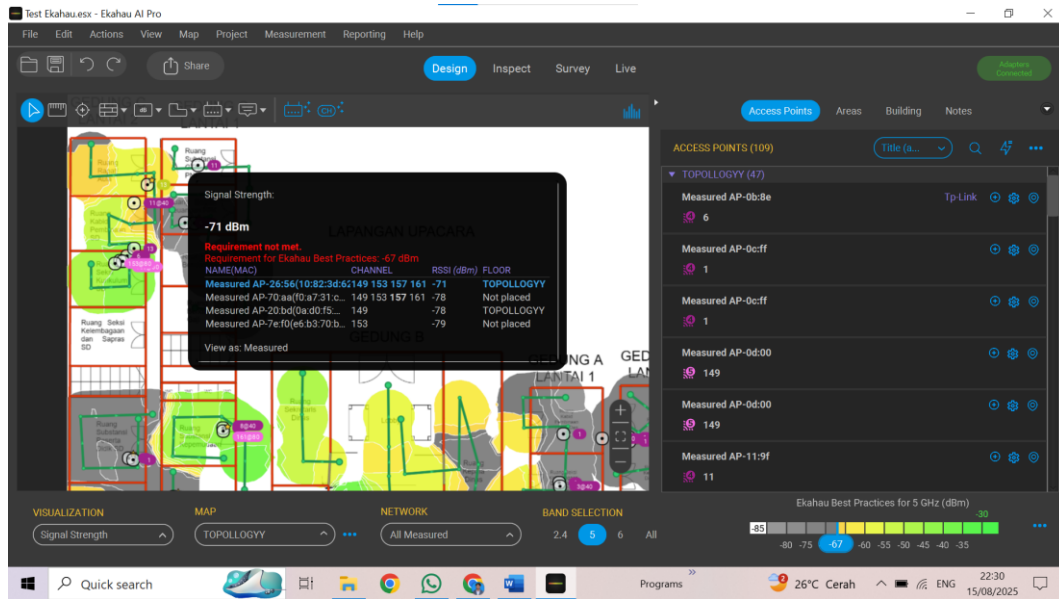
Test Ekahau.esx - Ekahau AI Pro

File Edit Actions View Map Project Measurement Reporting Help

Share

Design Inspect Survey Live

Adapters Connected

Access Points Areas Building Notes

ACCESS POINTS (109)

Title (a...

▼ TOPOLLOGYY (47)

Measured AP-0b:8e Tp-Link
6

Measured AP-0c:ff
1

Measured AP-0c:ff
1

Measured AP-0d:00
149

Measured AP-0d:00
149

Measured AP-11:9f
11

Signal Strength:

-71 dBm

Requirement not met.
Requirement for Ekahau Best Practices: -67 dBm

| NAME(MAC) | CHANNEL | RSSI (dBm) | FLOOR |
|---|---|---|---|
| Measured AP-26:56(10:82:3d:6... | 149 153 157 161 | -71 | TOPOLLOGYY |
| Measured AP-70:aa(f0:a7:31:c... | 149 153 157 161 | -78 | Not placed |
| Measured AP-20:bd(0a:d0:f5:... | 149 | -78 | TOPOLLOGYY |
| Measured AP-7e:f0(e6:b3:70:b... | 153 | -79 | Not placed |

View as: Measured

LAPANGAN UPACARA

GEDUNG B

GEDUNG A LANTAI 1

GED LAN

Ruang Seksi Kelembagaan dan Sapras SD

VISUALIZATION
Signal Strength

MAP
TOPOLLOGYY

NETWORK
All Measured

BAND SELECTION
2.4 5 6 All

Ekahau Best Practices for 5 GHz (dBm)
-85 -80 -75 -67 -60 -55 -50 -45 -40 -35 -30

Quick search

Programs

26°C Cerah

ENG

22:30
15/08/2025